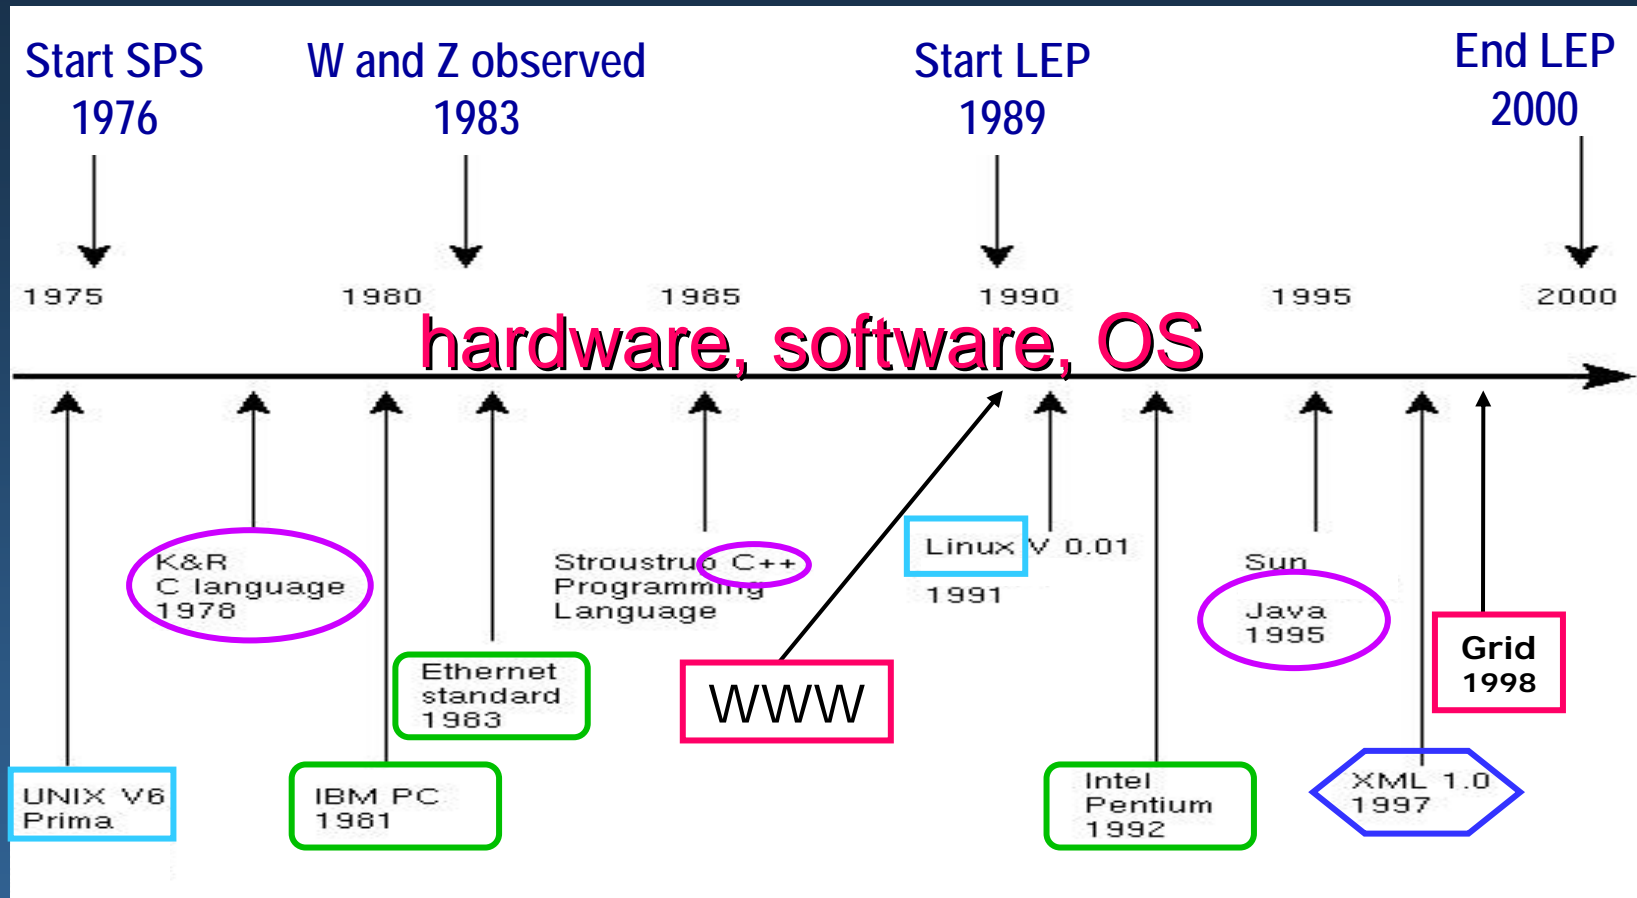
Start SPS
1976

W and Z observed
1983

Start LEP
1989

End LEP
2000

1975 1980 1985 1990 1995 2000

hardware, software, OS

K&R
C language
1978

Stroustrup C++
Programming
Language

Linux V 0.01
1991

Sun
Java
1995

Grid
1998

Ethernet
standard
1983

WWW

UNIX V6
Prima

IBM PC
1981

Intel
Pentium
1992

XML 1.0
1997